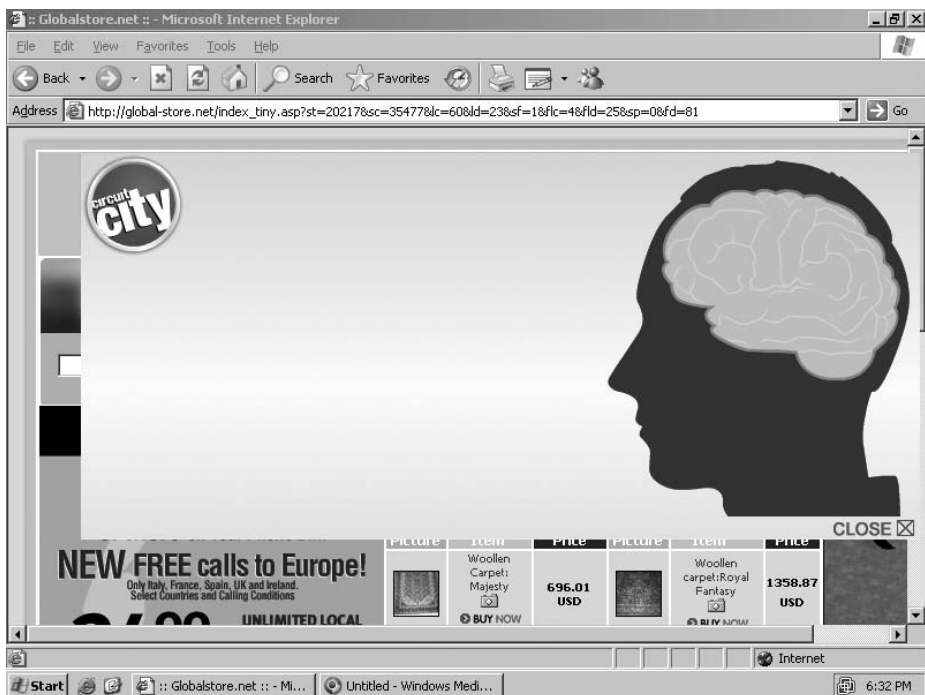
:: Globalstore.net :: - Microsoft Internet Explorer

File Edit View Favorites Tools Help

Back Search Favorites

Address http://global-store.net/index_tiny.asp?st=20217&sc=35477&lc=60&ld=23&sf=1&flc=4&fld=25&sp=0&fd=81 Go

circuit city

CLOSE ☒

NEW FREE calls to Europe!

Only Italy, France, Spain, UK and Ireland. Select Countries and Calling Conditions

UNLIMITED LOCAL

| Picture | Item | Price | Picture | Item | Price |
|---|---|---|---|---|---|
| | Woollen Carpet: Majesty BUY NOW | 696.01 USD | | Woollen carpet:Royal Fantasy BUY NOW | 1358.87 USD |

Internet

Start :: Globalstore.net :: - Mi... Untitled - Windows Medi... 6:32 PM